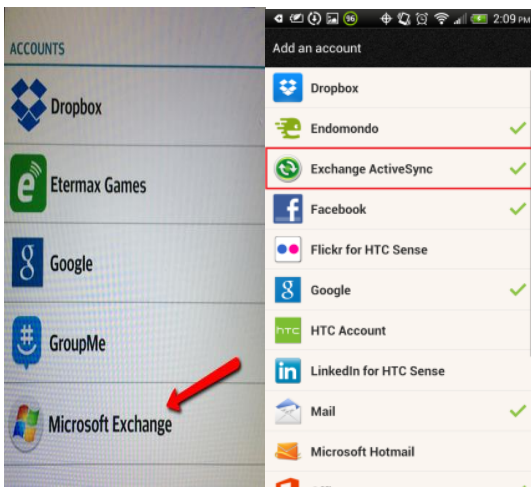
ACCOUNTS

Dropbox

Etermax Games

Google

GroupMe

Microsoft Exchange

96 2:09 PM

Add an account

Dropbox

Endomondo

Exchange ActiveSync

Facebook

Flickr for HTC Sense

Google

htc HTC Account

LinkedIn for HTC Sense

Mail

Microsoft Hotmail